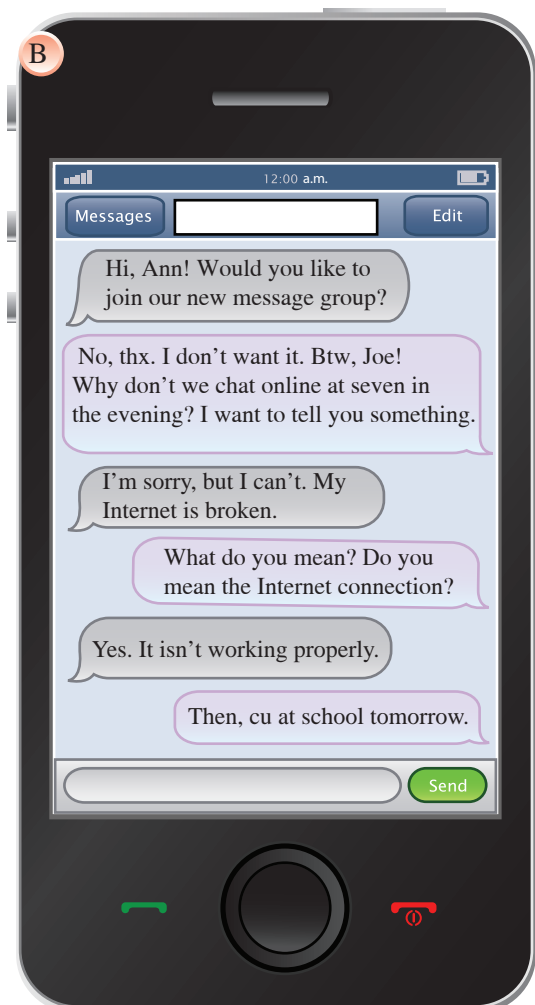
B

12:00 a.m.

Messages

Edit

Hi, Ann! Would you like to join our new message group?

No, thx. I don't want it. Btw, Joe! Why don't we chat online at seven in the evening? I want to tell you something.

I'm sorry, but I can't. My Internet is broken.

What do you mean? Do you mean the Internet connection?

Yes. It isn't working properly.

Then, cu at school tomorrow.

Send